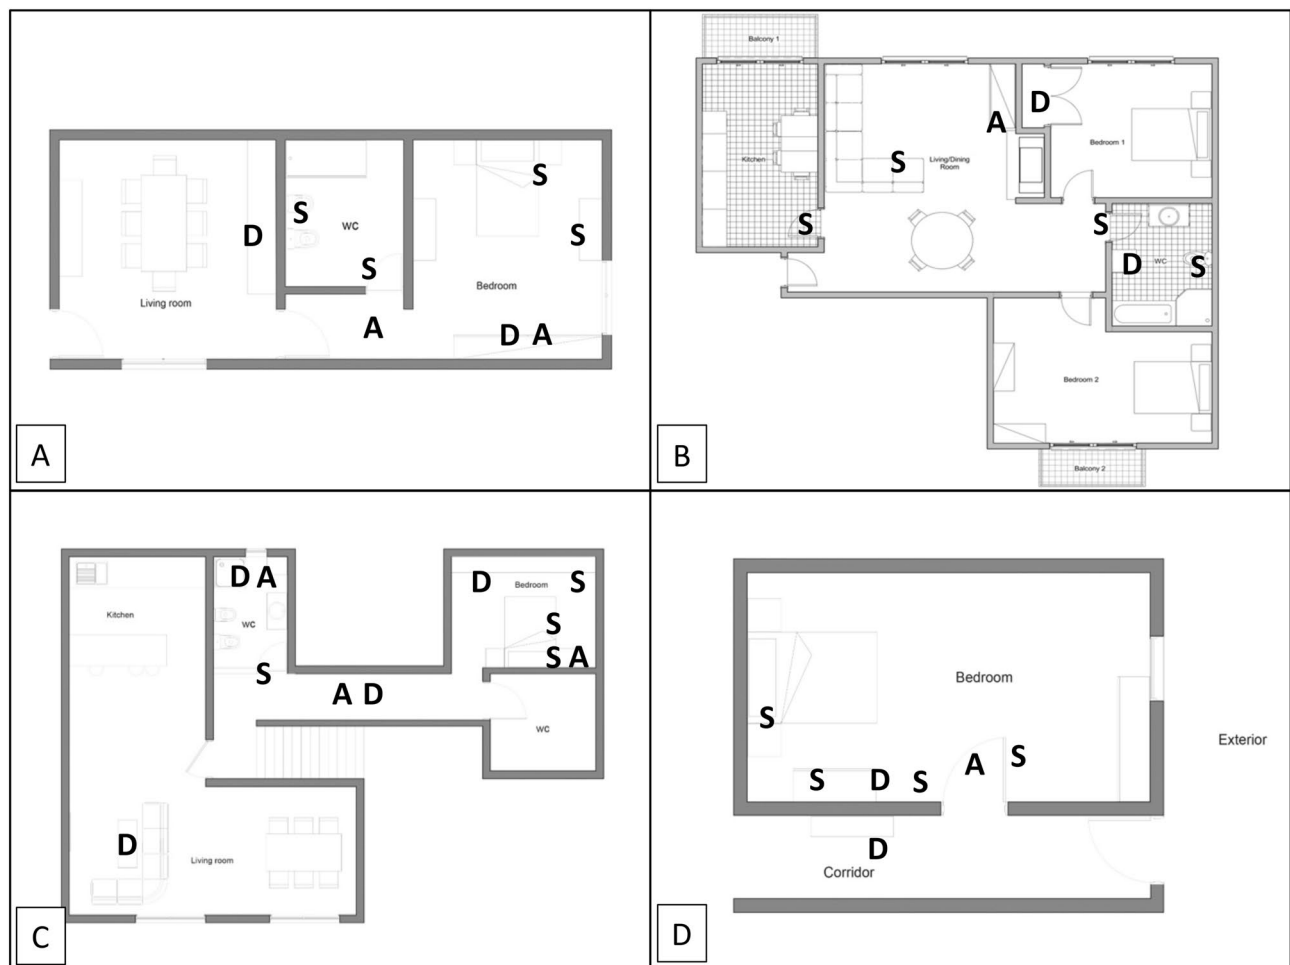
S
D
S
WC
S
S
A
D A
Living room
Bedroom
A

Balcony 1
D
A
Bedroom 1
Kitchen
S
Living/Dining Room
S
S
D
WC
S
Bedroom 2
Balcony 2
B

D A
D
Bedroom
S
Kitchen
WC
S
S A
S
A D
WC
D
Living room
C

Bedroom
Exterior
S
S
D
S
A
S
D
Corridor
D